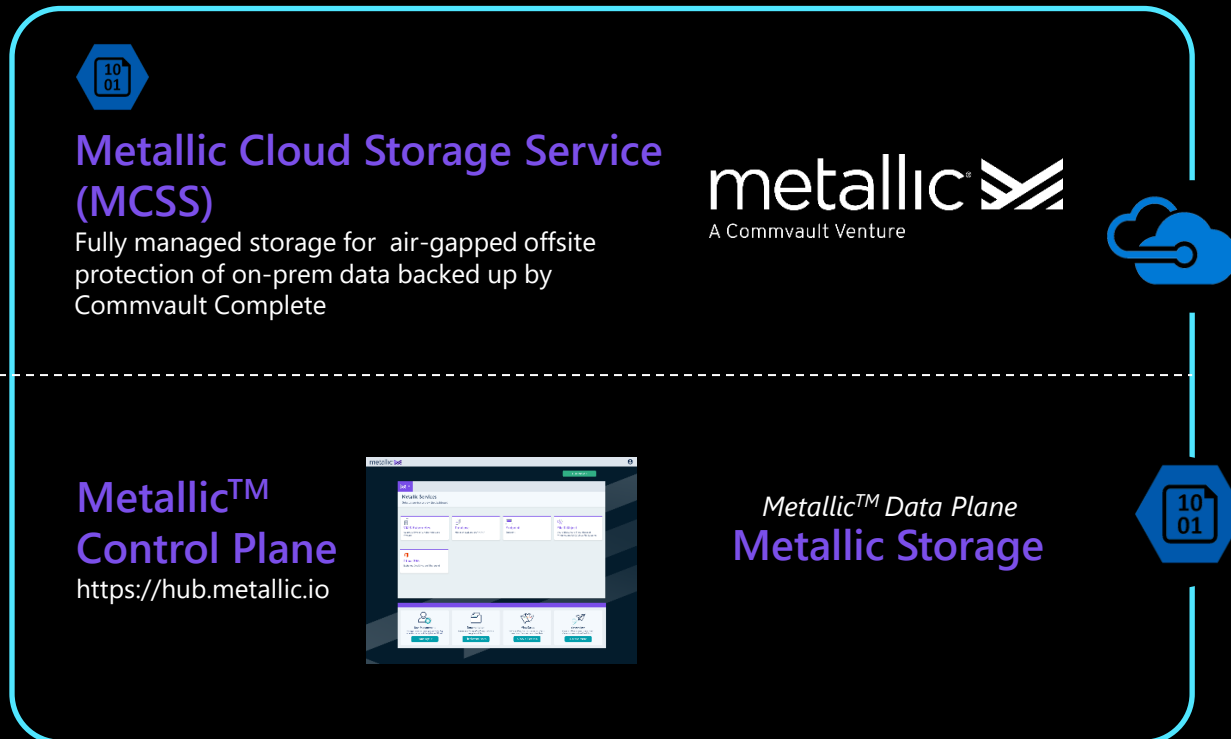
10
01

Metallic Cloud Storage Service (MCSS)

Fully managed storage for air-gapped offsite protection of on-prem data backed up by Commvault Complete

metallic
A Commvault Venture

Metallic$^{TM}$ Control Plane
https://hub.metallic.io

metallic

Metallic Services

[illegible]

Metallic$^{TM}$ Data Plane
Metallic Storage

10
01